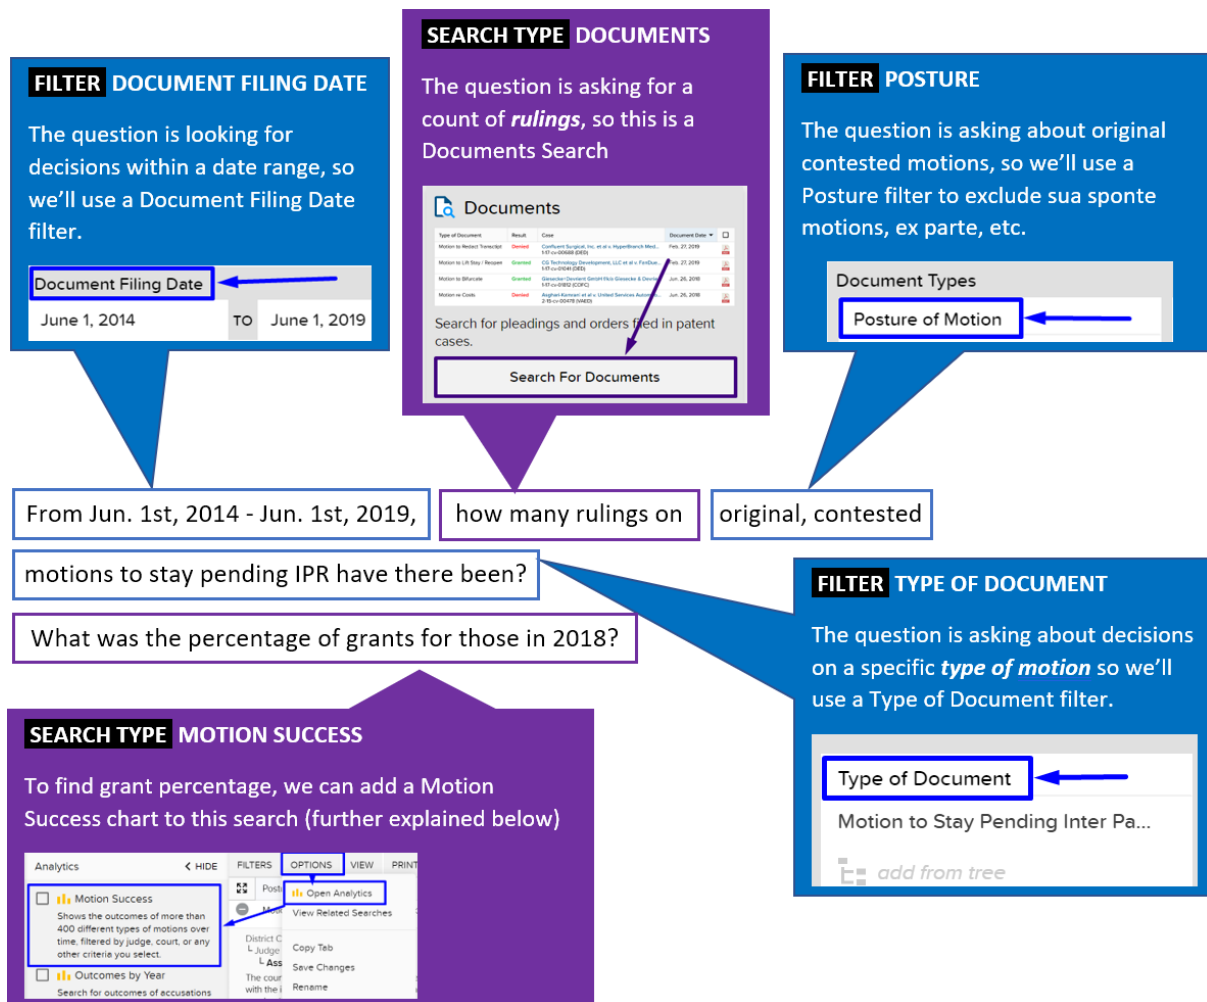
FILTER DOCUMENT FILING DATE

The question is looking for decisions within a date range, so we'll use a Document Filing Date filter.

Document Filing Date

June 1, 2014 TO June 1, 2019

SEARCH TYPE DOCUMENTS

The question is asking for a count of ***rulings***, so this is a Documents Search

Documents

| Type of Document | Result | Case | Document Date |
|---|---|---|---|
| Motion to Redact Transcript | Denied | Confluent Surgical, Inc. et al v. HyperBranch Med... 1:17-cv-00688 (DED) | Feb. 27, 2019 |
| Motion to Lift Stay / Reopen | Granted | CG Technology Development, LLC et al v. FanDue... 1:17-cv-01041 (DED) | Feb. 27, 2019 |
| Motion to Bifurcate | Granted | Gisecke+Devrient GmbH Ficic Giesecke & Devrie... 1:17-cv-01812 (COFC) | Jun. 26, 2018 |
| Motion re Costs | Denied | Asghari-Kamrani et al v. United Services Autom... 2:15-cv-00478 (VAED) | Jun. 26, 2018 |

Search for pleadings and orders filed in patent cases.

Search For Documents

FILTER POSTURE

The question is asking about original contested motions, so we'll use a Posture filter to exclude sua sponte motions, ex parte, etc.

Document Types

Posture of Motion

From Jun. 1st, 2014 - Jun. 1st, 2019,

how many rulings on

original, contested

motions to stay pending IPR have there been?

What was the percentage of grants for those in 2018?

FILTER TYPE OF DOCUMENT

The question is asking about decisions on a specific ***type of motion*** so we'll use a Type of Document filter.

Type of Document

Motion to Stay Pending Inter Pa...

add from tree

SEARCH TYPE MOTION SUCCESS

To find grant percentage, we can add a Motion Success chart to this search (further explained below)

Analytics

< HIDE

FILTERS OPTIONS VIEW PRINT

Motion Success

Shows the outcomes of more than 400 different types of motions over time, filtered by judge, court, or any other criteria you select.

Outcomes by Year

Search for outcomes of accusations

Open Analytics

View Related Searches

Copy Tab

Save Changes

Rename

District C

Judge

Ass

The cour

with the i